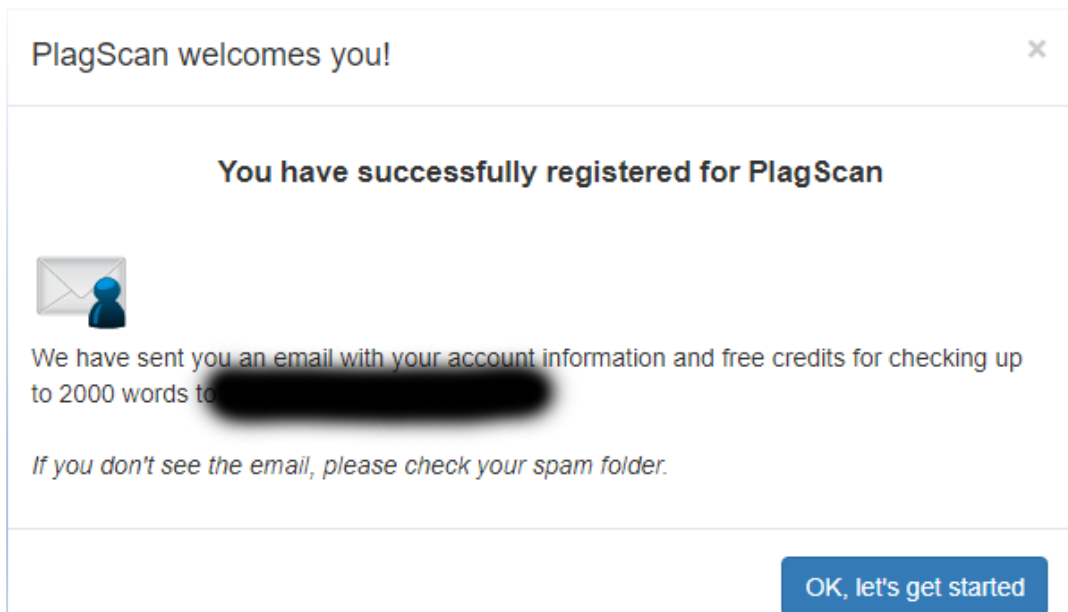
PlagScan welcomes you!

×

You have successfully registered for PlagScan

We have sent you an email with your account information and free credits for checking up to 2000 words to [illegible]

If you don't see the email, please check your spam folder.

OK, let's get started